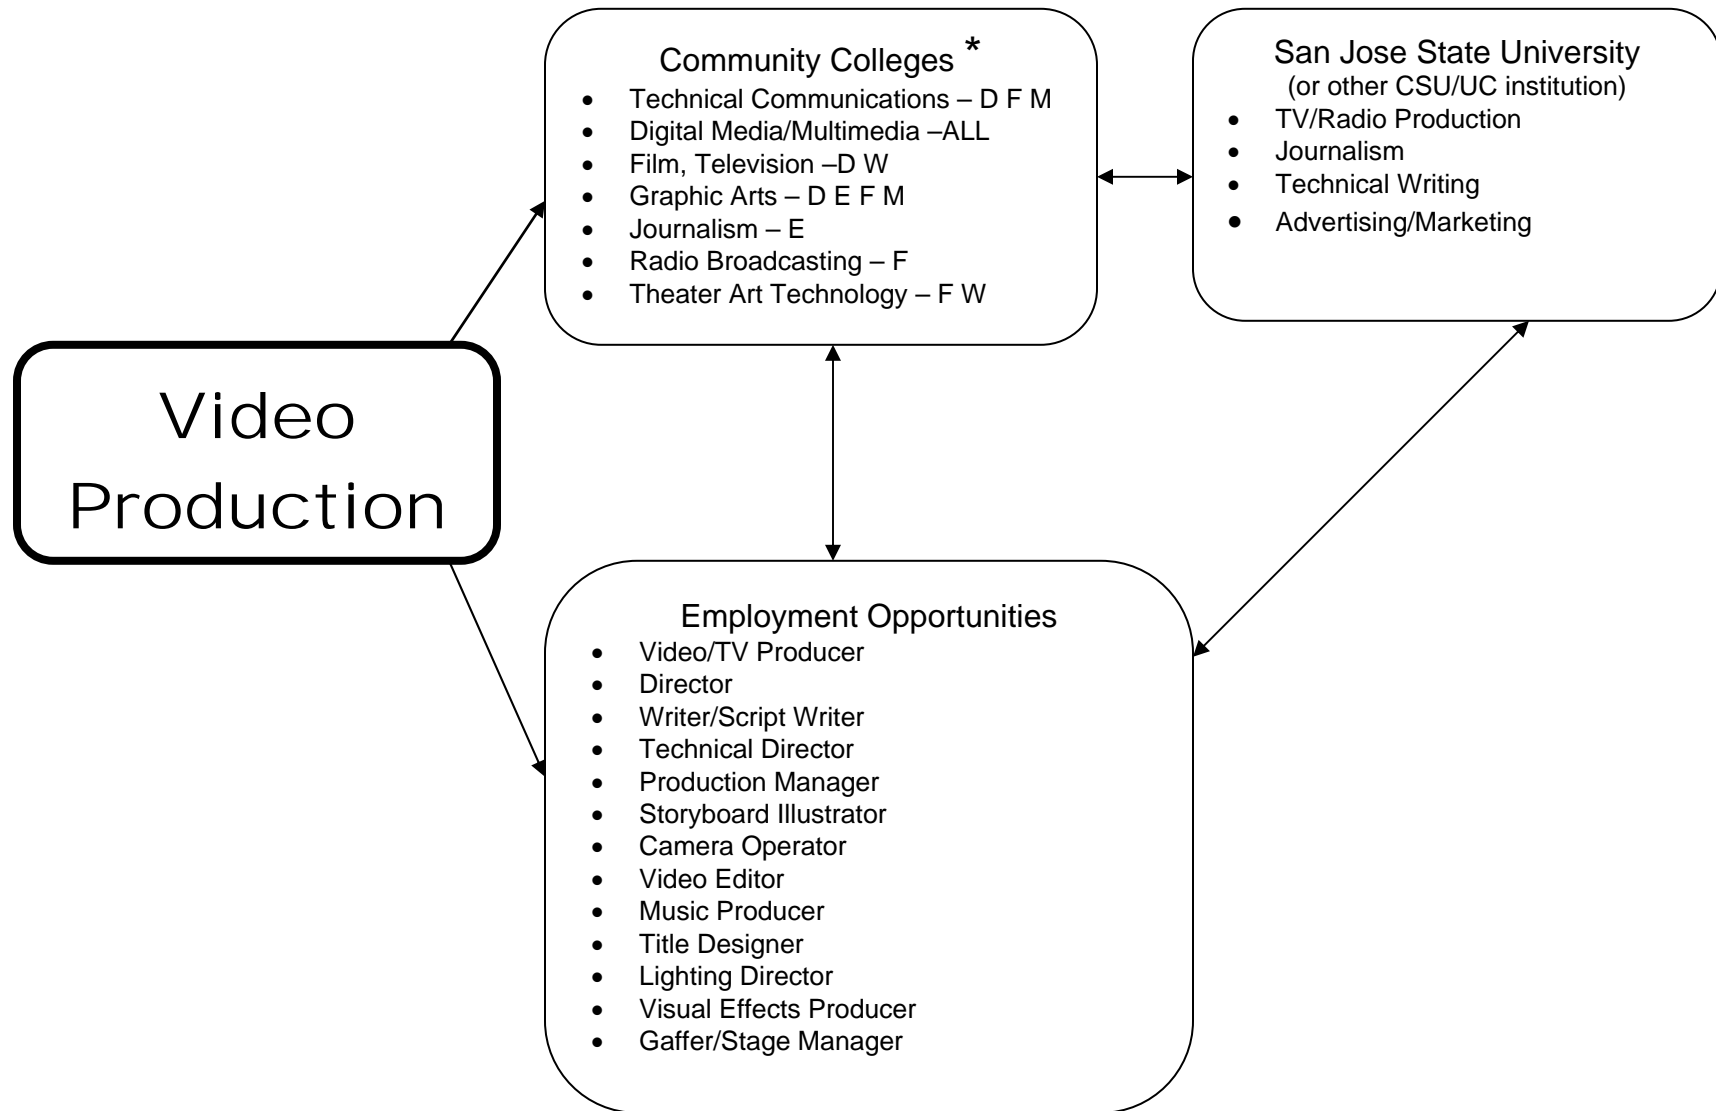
Video Production

Community Colleges *
- Technical Communications – D F M
- Digital Media/Multimedia –ALL
- Film, Television –D W
- Graphic Arts – D E F M
- Journalism – E
- Radio Broadcasting – F
- Theater Art Technology – F W

San Jose State University
(or other CSU/UC institution)
- TV/Radio Production
- Journalism
- Technical Writing
- Advertising/Marketing

Employment Opportunities
- Video/TV Producer
- Director
- Writer/Script Writer
- Technical Director
- Production Manager
- Storyboard Illustrator
- Camera Operator
- Video Editor
- Music Producer
- Title Designer
- Lighting Director
- Visual Effects Producer
- Gaffer/Stage Manager